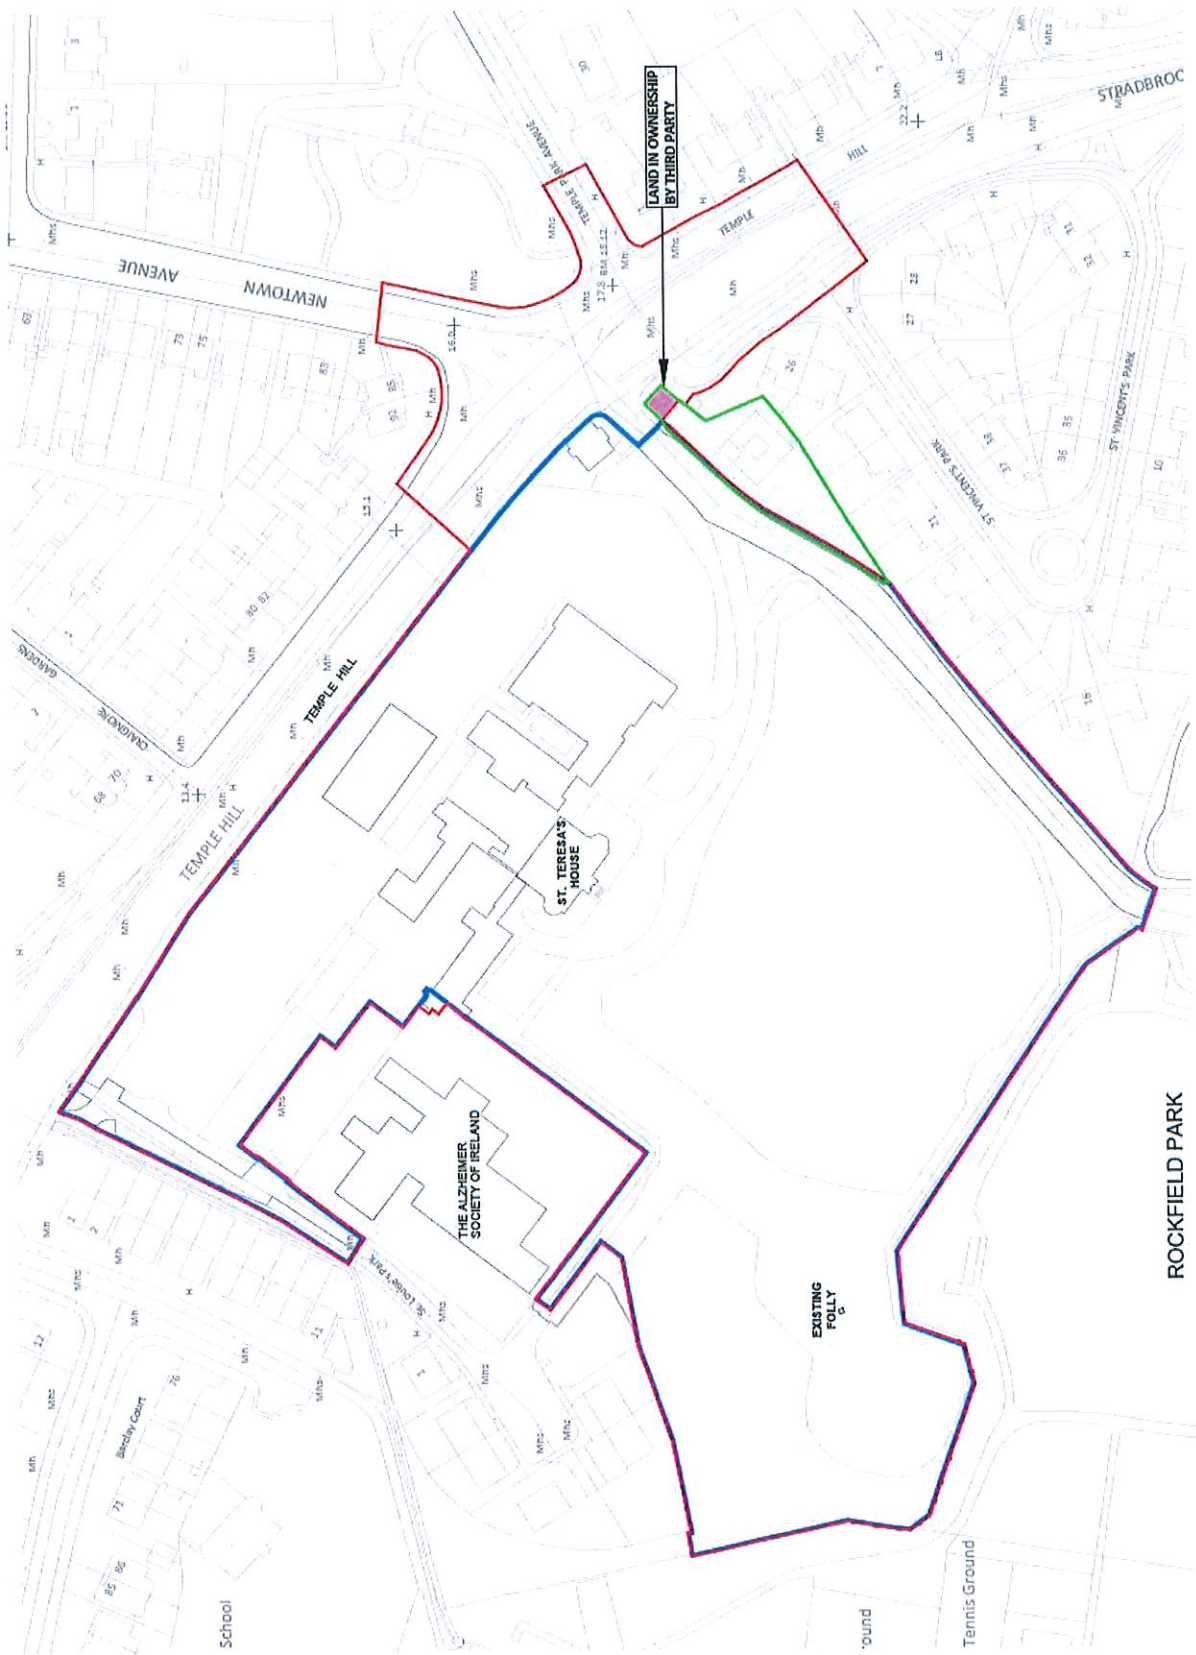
LAND IN OWNERSHIP BY THIRD PARTY

STRADBROC

TEMPLE PARK AVENUE

NEWTOWN AVENUE

TEMPLE HILL

TEMPLE HILL

TEMPLE HILL

TEMPLE

CRAIGMORE GARDENS

ST VINCENT'S PARK

ST VINCENT'S PARK

St. Louise's Park

Barclay Court

ST. TERESA'S HOUSE

THE ALZHEIMER SOCIETY OF IRELAND

EXISTING FOLLY

ROCKFIELD PARK

School

Tennis Ground

round

17.8 BM 15.12

22.2

16.0

15.1

13.4

Mhs

Mh

H

30

28

27

26

11

12

10

16

35

36

37

38

63

73

75

83

85

92

80

82

68

70

71

76

85

86

1

2

3